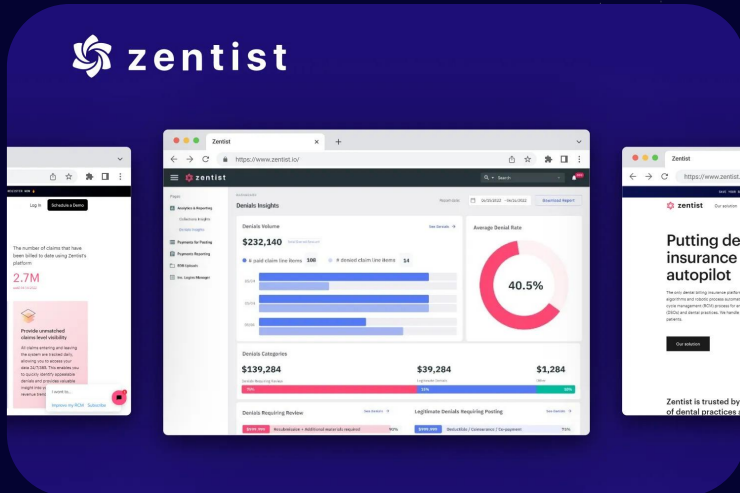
zentist

Log In
Schedule a Demo

The number of claims that have been billed to date using Zentist's platform

2.7M

Provide unmatched claims level visibility

All claims entering and leaving the system are tracked daily, allowing you to access your data 24/7/365. This enables you to quickly identify aggregate denials and provides valuable insight into your revenue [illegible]

I want to...
Improve my RCM · Subscribe

Zentist
https://www.zentist.io/
zentist
Search

Denials Insights
Download Report

Denials Volume
$232,140
300
14

Average Denial Rate
40.5%

Denials Categories
$139,284
$39,284
$1,284

Denials Requiring Review
Legitimate Denials Requiring Posting

Zentist
https://www.zentist.
zentist
Our solution

Putting de insurance autopilot

Our solution

Zentist is trusted by of dental practices a